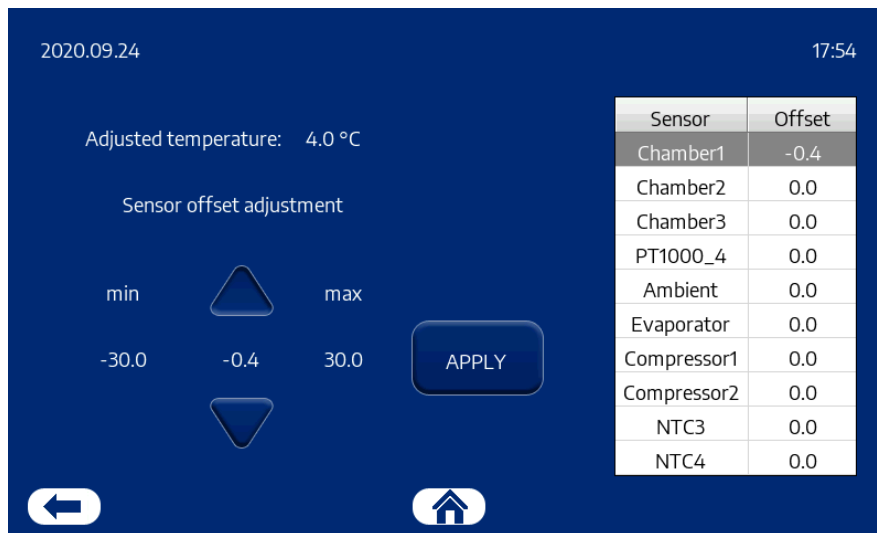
2020.09.24

17:54

Adjusted temperature: 4.0 °C

Sensor offset adjustment

min

max

-30.0

-0.4

30.0

APPLY

| Sensor | Offset |
|---|---|
| Chamber1 | -0.4 |
| Chamber2 | 0.0 |
| Chamber3 | 0.0 |
| PT1000_4 | 0.0 |
| Ambient | 0.0 |
| Evaporator | 0.0 |
| Compressor1 | 0.0 |
| Compressor2 | 0.0 |
| NTC3 | 0.0 |
| NTC4 | 0.0 |